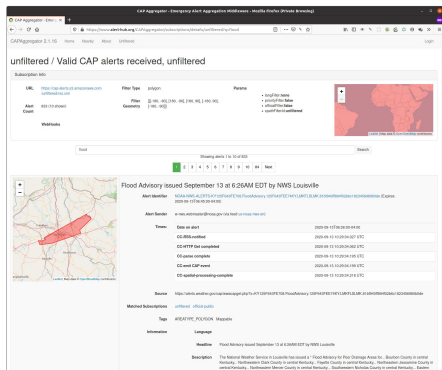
CAP Aggregator - Emergency Alert Aggregation Middleware - Mozilla Firefox (Private Browsing)

CAP Aggregator - Emer... ×

https://www.alert-hub.org/CAPAggregator/subscriptions/details/unfiltered/unfiltered

CAPAggregator 2.1.10 Home Weekly About Unfiltered Login

unfiltered / Valid CAP alerts received, unfiltered

Subscription Info

URL https://cap-alerts.s3.amazonaws.com/unfiltered/rss.xml
Filter Type polygon
Params
Alert Count 600 (10 shown)
Filter Geometry [[[-180, -90], [-180, -90], [-180, 90], [-180, 90], [-180, -90]]]
Webhooks

flood Search

Showing alerts 1 to 10 of 633

1 2 3 4 5 6 7 8 9 10 ... 64 Next

Flood Advisory issued September 13 at 6:26AM EDT by NWS Louisville

Alert Identifier NOAA-NWS-ALERTS-KY12675AF5E768.FloodAdvisory.12675AF5E7A0KY.LMKFLSLMK.9104f4f8b4952dcc1a2c09fd98bda (Expires 2020-09-13 09:30:00 UTC)

Alert Sender w-nws.webmaster@noaa.gov (via feed: us-noaa-nws-en)

Times
| Date on alert | 2020-09-13T06:26:00-04:00 |
| CC-RSS-notified | 2020-09-13 10:29:04.307 UTC |
| CC-HTTP Got completed | 2020-09-13 10:29:04.682 UTC |
| CC-parse complete | 2020-09-13 10:29:04.735 UTC |
| CC-most CAP event | 2020-09-13 10:29:04.712 UTC |
| CC-spatial-processing-complete | 2020-09-13 10:29:04.216 UTC |

Source https://alerts.weather.gov/cap/wwacapget.php?x=KY12675AF5E768.FloodAdvisory.12675AF5E7A0KY.LMKFLSLMK.9104f4f8b4952dcc1a2c09fd98bda

Matched Subscriptions unfiltered official-public

Tags AREATYPE_POLYGON Mappable

Information Language

Headline Flood Advisory issued September 13 at 6:26AM EDT by NWS Louisville

Description The National Weather Service in Louisville has issued a * Flood Advisory for Poor Drainage Areas for... Bourbon County in central Kentucky... Fayette County in central Kentucky... Northeastern Jessamine County in central Kentucky... Northwestern Clark County in central Kentucky... Southeastern Nicholas County in central Kentucky... Eastern